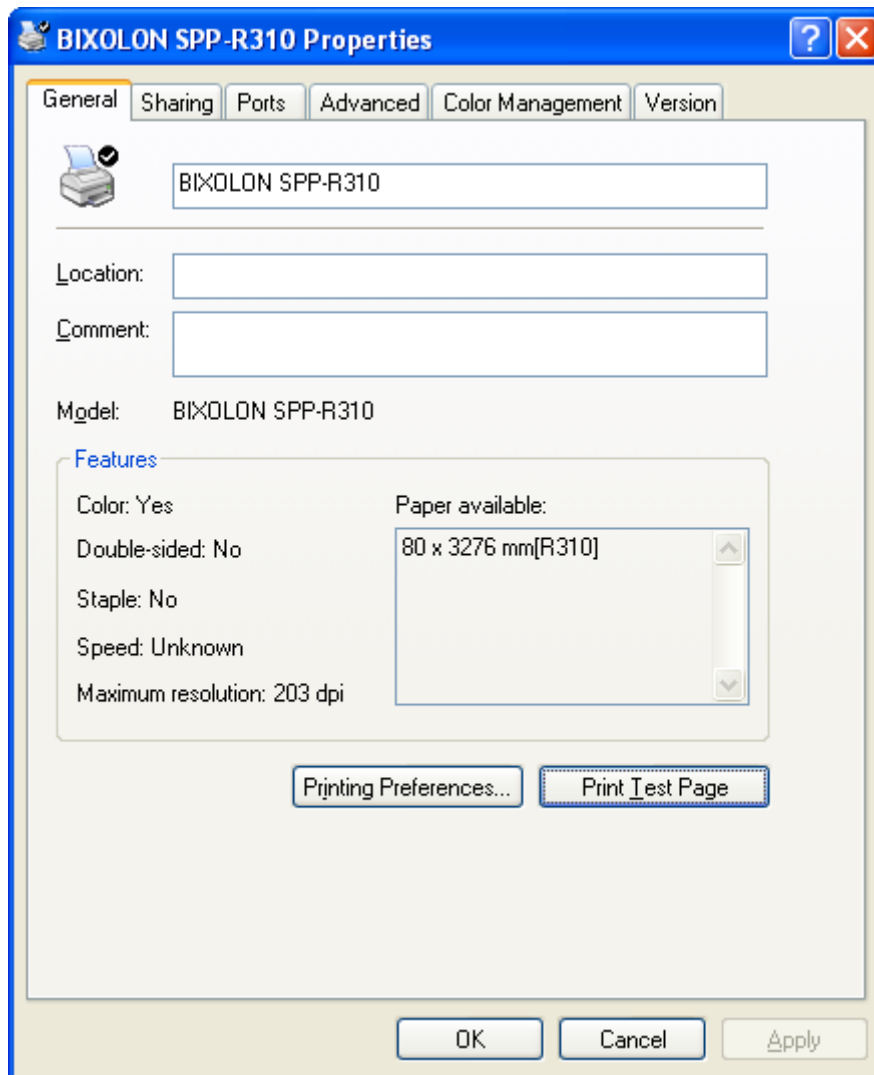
BIXOLON SPP-R310 Properties

?

General | Sharing | Ports | Advanced | Color Management | Version

BIXOLON SPP-R310

Location:

Comment:

Model: BIXOLON SPP-R310

Features

Color: Yes

Double-sided: No

Staple: No

Speed: Unknown

Maximum resolution: 203 dpi

Paper available:

80 x 3276 mm[R310]

Printing Preferences...

Print Test Page

OK

Cancel

Apply